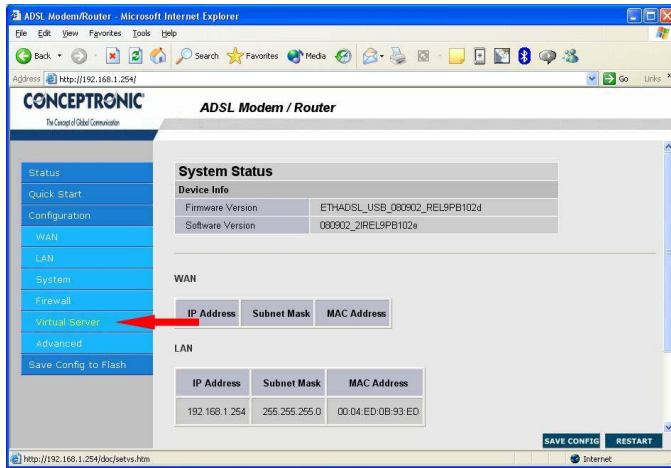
ADSL Modem/Router - Microsoft Internet Explorer

File Edit View Favorites Tools Help

Back Search Favorites Media

Address http://192.168.1.254/ Go Links

CONCEPTRONIC
The Concept of Global Communication

ADSL Modem / Router

Status
Quick Start
Configuration
WAN
LAN
System
Firewall
Virtual Server
Advanced
Save Config to Flash

System Status

Device Info

| Firmware Version | ETHADSL_USB_080902_REL9PB102d |
|---|---|
| Software Version | 080902_2IREL9PB102e |

WAN

| IP Address | Subnet Mask | MAC Address |
|---|---|---|

LAN

| IP Address | Subnet Mask | MAC Address |
|---|---|---|
| 192.168.1.254 | 255.255.255.0 | 00:04:ED:0B:93:ED |

SAVE CONFIG RESTART

http://192.168.1.254/doc/setvs.htm

Internet